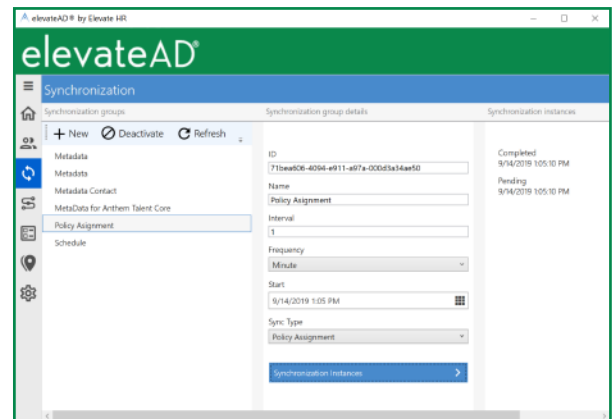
elevateAD® by Elevate HR

elevateAD®

Synchronization

Synchronization groups

+ New Deactivate Refresh

Metadata
Metadata
Metadata Contact
MetaData for Anthem Talent Core
Policy Asignment
Schedule

Synchronization group details

ID
71bea606-4094-e911-a97a-000d3a34ae50

Name
Policy Asignment

Interval
1

Frequency
Minute

Start
9/14/2019 1:05 PM

Sync Type
Policy Assignment

Synchronization Instances

Synchronization instances

Completed
9/14/2019 1:05:10 PM

Pending
9/14/2019 1:05:10 PM